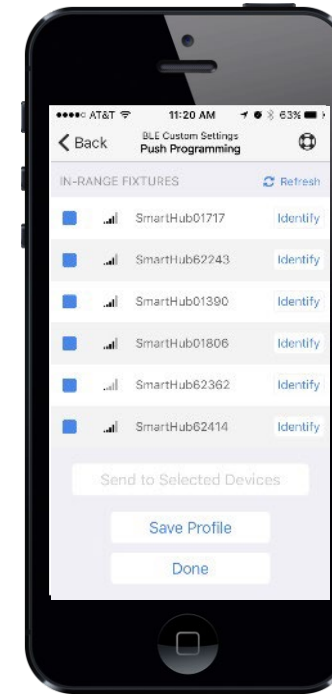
●●●●○ AT&T 11:20 AM 63%

Back

BLE Custom Settings
Push Programming

IN-RANGE FIXTURES

Refresh

SmartHub01717 Identify

SmartHub62243 Identify

SmartHub01390 Identify

SmartHub01806 Identify

SmartHub62362 Identify

SmartHub62414 Identify

Send to Selected Devices

Save Profile

Done